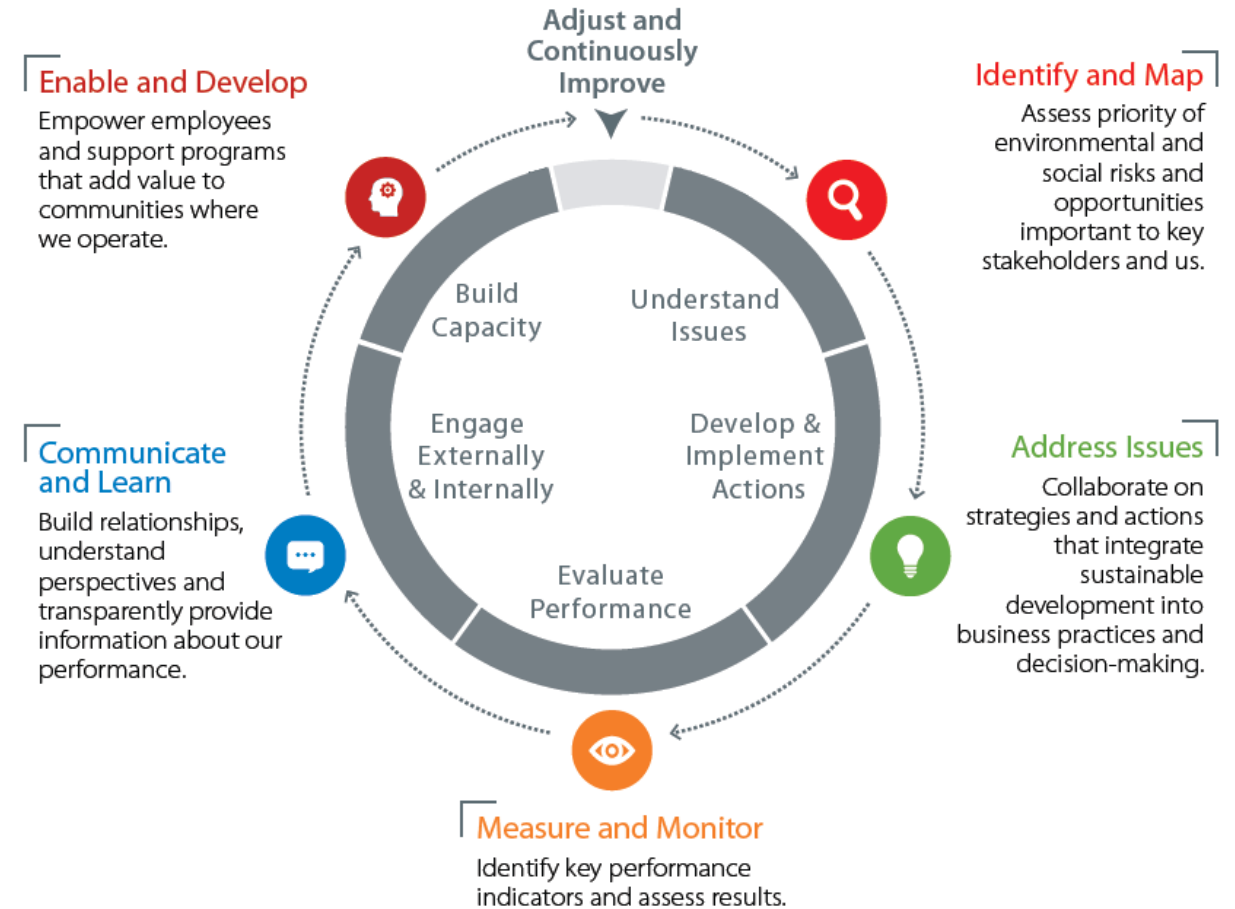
Adjust and Continuously Improve

Enable and Develop
Empower employees and support programs that add value to communities where we operate.

Identify and Map
Assess priority of environmental and social risks and opportunities important to key stakeholders and us.

Build Capacity

Understand Issues

Engage Externally & Internally

Develop & Implement Actions

Evaluate Performance

Communicate and Learn
Build relationships, understand perspectives and transparently provide information about our performance.

Address Issues
Collaborate on strategies and actions that integrate sustainable development into business practices and decision-making.

Measure and Monitor
Identify key performance indicators and assess results.